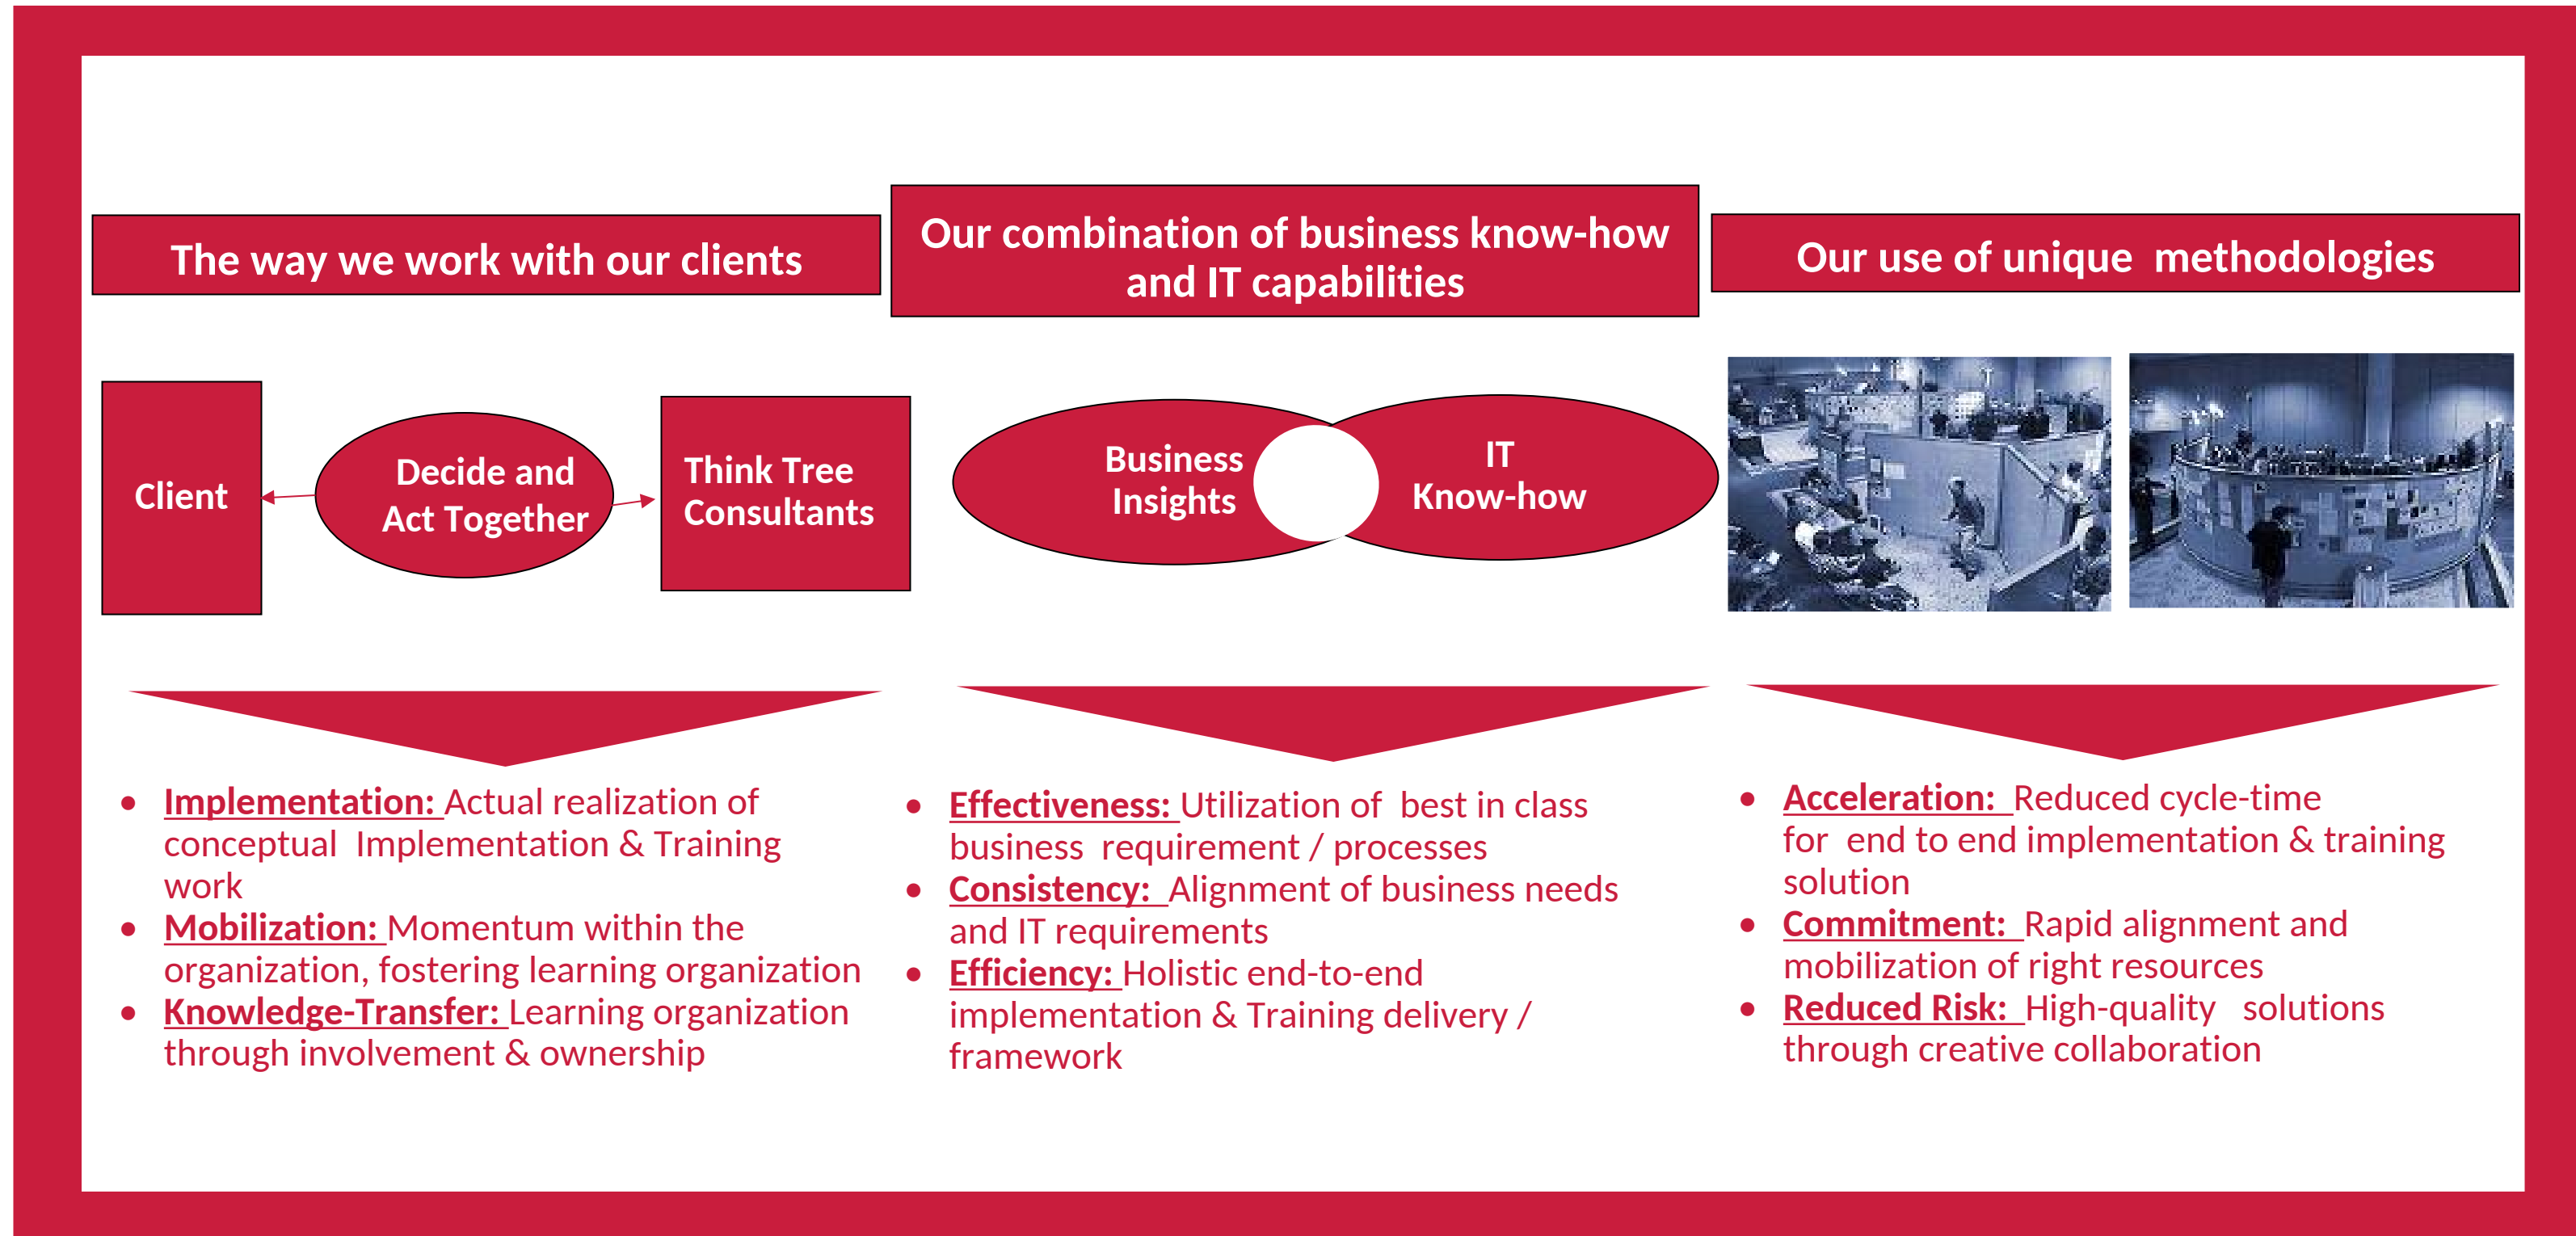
The way we work with our clients

Client

Decide and Act Together

Think Tree Consultants

- Implementation: Actual realization of conceptual Implementation & Training work
- Mobilization: Momentum within the organization, fostering learning organization
- Knowledge-Transfer: Learning organization through involvement & ownership

Our combination of business know-how and IT capabilities

Business Insights

IT Know-how

- Effectiveness: Utilization of best in class business requirement / processes
- Consistency: Alignment of business needs and IT requirements
- Efficiency: Holistic end-to-end implementation & Training delivery / framework

Our use of unique methodologies

- Acceleration: Reduced cycle-time for end to end implementation & training solution
- Commitment: Rapid alignment and mobilization of right resources
- Reduced Risk: High-quality solutions through creative collaboration